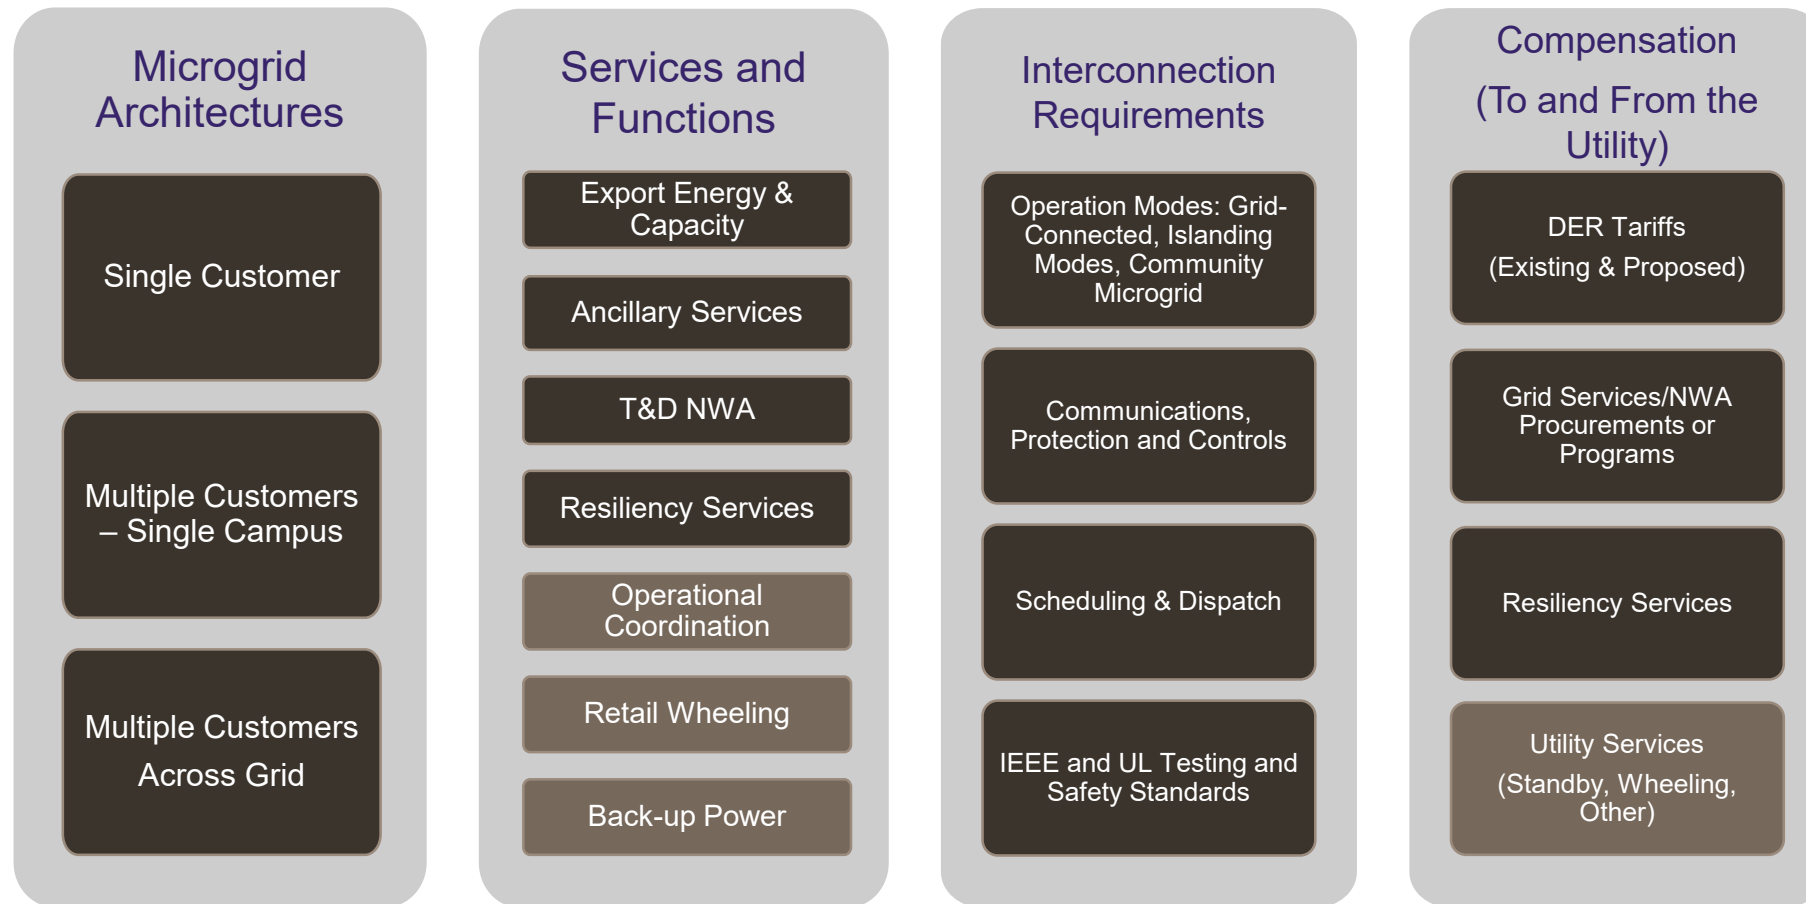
Microgrid Architectures

Single Customer

Multiple Customers – Single Campus

Multiple Customers Across Grid

Services and Functions

Export Energy & Capacity

Ancillary Services

T&D NWA

Resiliency Services

Operational Coordination

Retail Wheeling

Back-up Power

Interconnection Requirements

Operation Modes: Grid-Connected, Islanding Modes, Community Microgrid

Communications, Protection and Controls

Scheduling & Dispatch

IEEE and UL Testing and Safety Standards

Compensation (To and From the Utility)

DER Tariffs (Existing & Proposed)

Grid Services/NWA Procurements or Programs

Resiliency Services

Utility Services (Standby, Wheeling, Other)